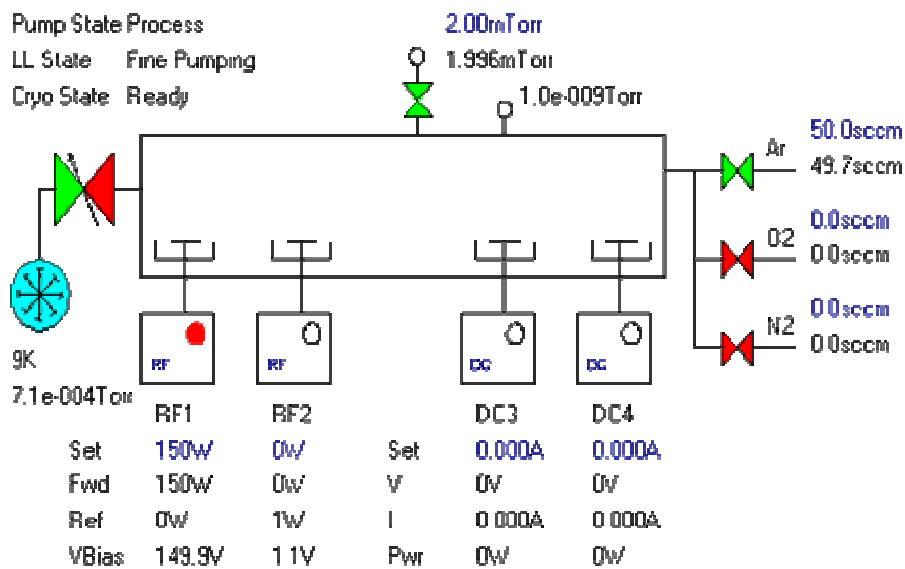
Pump State Process
LL State Fine Pumping
Cryo State Ready

2.00mTorr
1.996mTorr
1.0e-009Torr

Ar 50.0sccm
49.7sccm
O2 0.0sccm
0.0sccm
N2 0.0sccm
0.0sccm

9K
7.1e-004Torr

RF RF DC DC

| | RF1 | RF2 | | DC3 | DC4 |
|---|---|---|---|---|---|
| Set | 150W | 0W | Set | 0.000A | 0.000A |
| Fwd | 150W | 0W | V | 0V | 0V |
| Ref | 0W | 1W | I | 0.000A | 0.000A |
| VBias | 149.9V | 1.1V | Pwr | 0W | 0W |